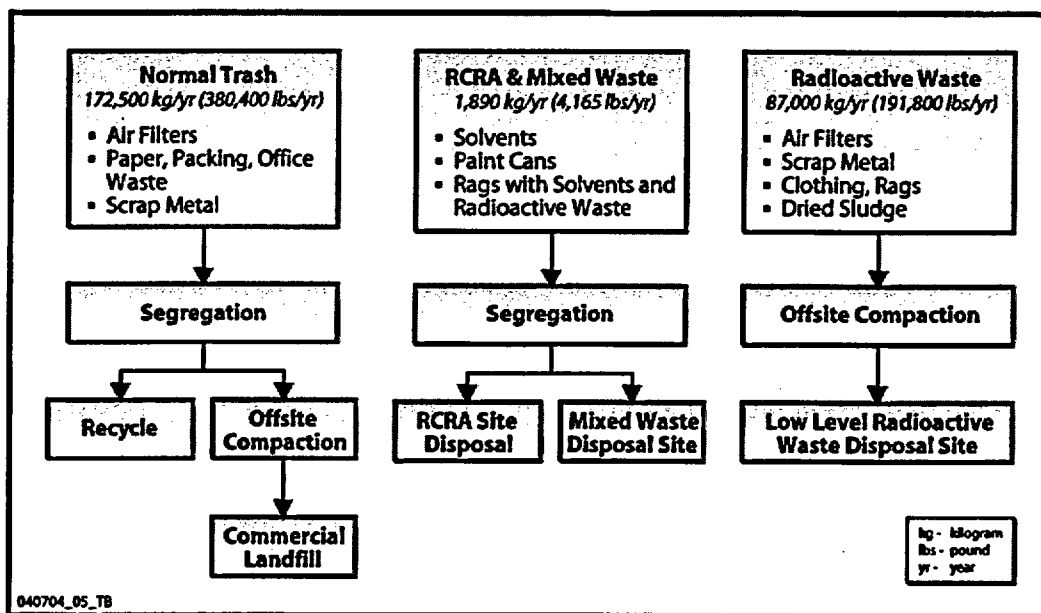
Normal Trash
172,500 kg/yr (380,400 lbs/yr)
• Air Filters
• Paper, Packing, Office Waste
• Scrap Metal

Segregation

Recycle

Offsite Compaction

Commercial Landfill

RCRA & Mixed Waste
1,890 kg/yr (4,165 lbs/yr)
• Solvents
• Paint Cans
• Rags with Solvents and Radioactive Waste

Segregation

RCRA Site Disposal

Mixed Waste Disposal Site

Radioactive Waste
87,000 kg/yr (191,800 lbs/yr)
• Air Filters
• Scrap Metal
• Clothing, Rags
• Dried Sludge

Offsite Compaction

Low Level Radioactive Waste Disposal Site

kg - kilogram
lbs - pound
yr - year

040704_05_TB